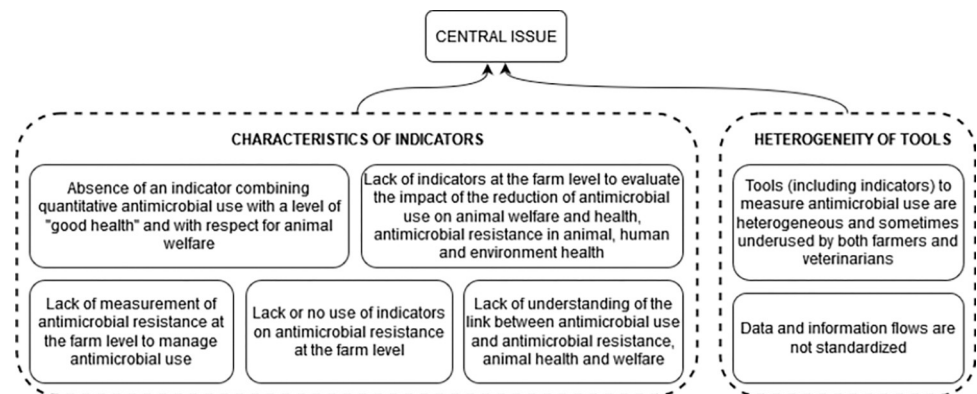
CENTRAL ISSUE

CHARACTERISTICS OF INDICATORS

Absence of an indicator combining quantitative antimicrobial use with a level of "good health" and with respect for animal welfare

Lack of indicators at the farm level to evaluate the impact of the reduction of antimicrobial use on animal welfare and health, antimicrobial resistance in animal, human and environment health

Lack of measurement of antimicrobial resistance at the farm level to manage antimicrobial use

Lack or no use of indicators on antimicrobial resistance at the farm level

Lack of understanding of the link between antimicrobial use and antimicrobial resistance, animal health and welfare

HETEROGENEITY OF TOOLS

Tools (including indicators) to measure antimicrobial use are heterogeneous and sometimes underused by both farmers and veterinarians

Data and information flows are not standardized